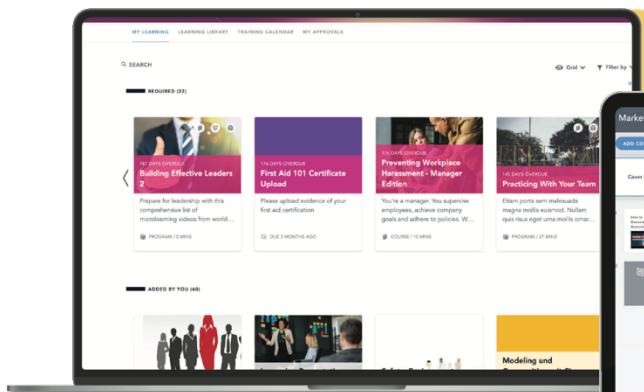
MY LEARNING LEARNING LIBRARY TRAINING CALENDAR MY APPROVALS

SEARCH

Grid Filter by

REQUIRED (33)

181 DAYS OVERDUE
Building Effective Leaders 2
Prepare for leadership with this comprehensive list of microlearning videos from world...
PROGRAM / 0 MINS

176 DAYS OVERDUE
First Aid 101 Certificate Upload
Please upload evidence of your first aid certification
DUE 3 MONTHS AGO

175 DAYS OVERDUE
Preventing Workplace Harassment - Manager Edition
You're a manager. You supervise employees, achieve company goals and adhere to policies. W...
COURSE / 10 MINS

145 DAYS OVERDUE
Practicing With Your Team
Etiam porta sem malesuada magna mollis euismod. Nullam quis risus eget urna mollis...
PROGRAM / 27 MINS

ADDED BY YOU (48)

Modeling und

Marke
ADD CO
Cover